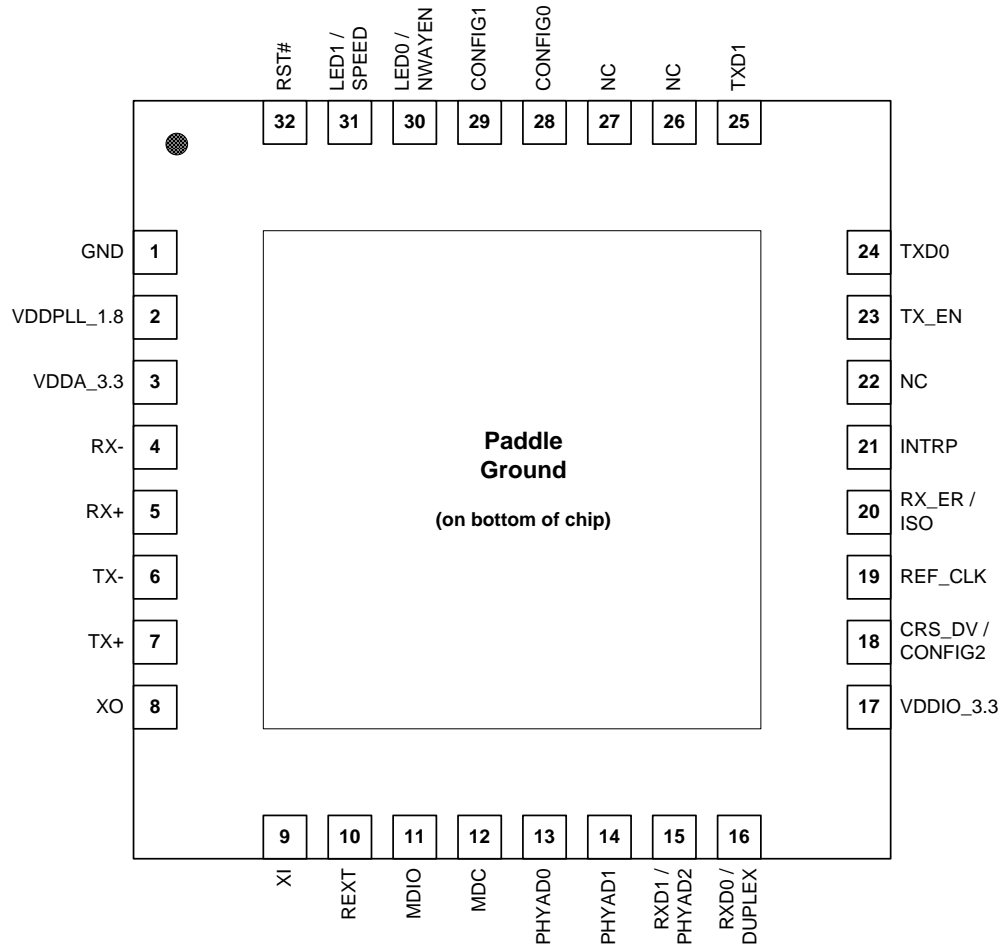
RST# 32
LED1 / SPEED 31
LED0 / NWAYEN 30
CONFIG1 29
CONFIG0 28
NC 27
NC 26
TXD1 25

GND 1
VDDPLL_1.8 2
VDDA_3.3 3
RX- 4
RX+ 5
TX- 6
TX+ 7
XO 8

Paddle
Ground

(on bottom of chip)

24 TXD0
23 TX_EN
22 NC
21 INTRP
20 RX_ER / ISO
19 REF_CLK
18 CRS_DV / CONFIG2
17 VDDIO_3.3

9 XI
10 REXT
11 MDIO
12 MDC
13 PHYAD0
14 PHYAD1
15 RXD1 / PHYAD2
16 RXD0 / DUPLEX